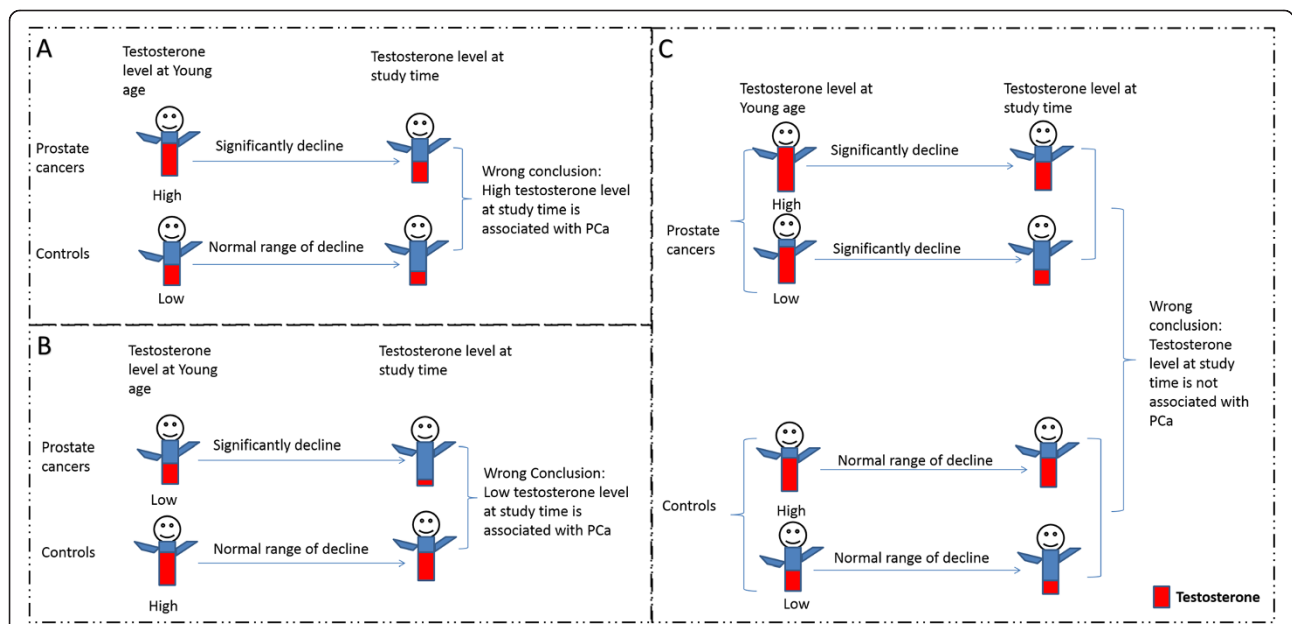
A

Testosterone level at Young age

Testosterone level at study time

Prostate cancers

High

Significantly decline

Controls

Low

Normal range of decline

Wrong conclusion: High testosterone level at study time is associated with PCa

B

Testosterone level at Young age

Testosterone level at study time

Prostate cancers

Low

Significantly decline

Controls

High

Normal range of decline

Wrong Conclusion: Low testosterone level at study time is associated with PCa

C

Testosterone level at Young age

Testosterone level at study time

Prostate cancers

High

Significantly decline

Low

Significantly decline

Controls

High

Normal range of decline

Low

Normal range of decline

Wrong conclusion: Testosterone level at study time is not associated with PCa

Testosterone